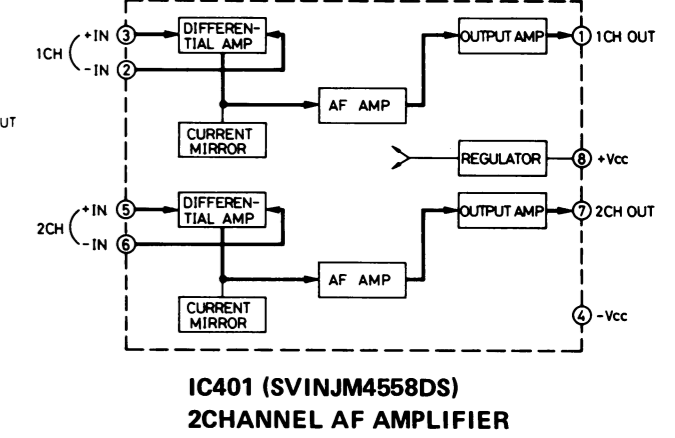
UT

1CH +IN 3 -IN 2

DIFFERENTIAL AMP

CURRENT MIRROR

AF AMP

OUTPUT AMP

1 1CH OUT

REGULATOR

8 +Vcc

2CH +IN 5 -IN 6

DIFFERENTIAL AMP

CURRENT MIRROR

AF AMP

OUTPUT AMP

7 2CH OUT

4 -Vcc

IC401 (SVINJM4558DS)
2CHANNEL AF AMPLIFIER